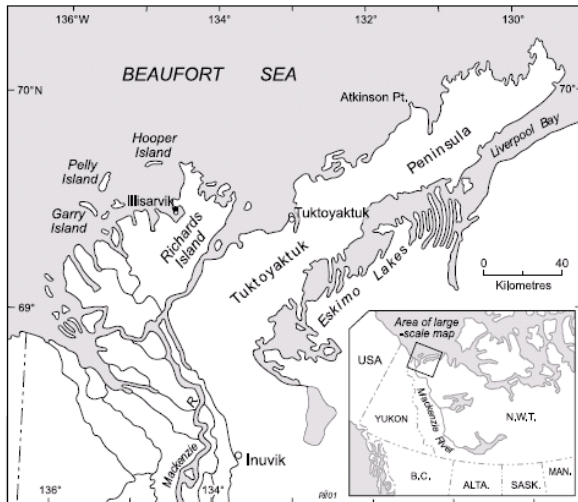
136°W
134°
132°
130°
70°N
BEAUFORT SEA
Atkinson Pt.
Hooper Island
Pelly Island
Illisarvik
Garry Island
Richards Island
Tuktoyaktuk
Peninsula
Liverpool Bay
Tuktoyaktuk
Eskimo Lakes
0
40
Kilometres
69°
Area of large scale map
USA
YUKON
Mackenzie River
N.W.T.
B.C.
ALTA.
SASK.
MAN.
Mackenzie
Inuvik
136°
134°
pl01